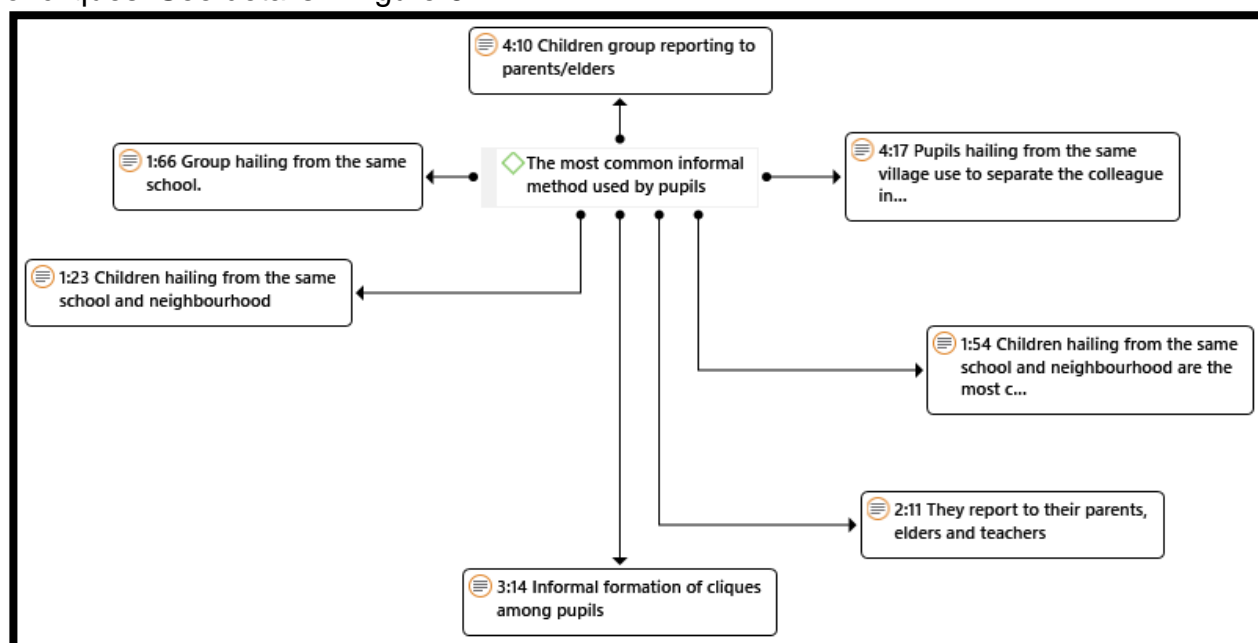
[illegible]

4:10 Children group reporting to parents/elders

1:66 Group hailing from the same school.

The most common informal method used by pupils

4:17 Pupils hailing from the same village use to separate the colleague in...

1:23 Children hailing from the same school and neighbourhood

1:54 Children hailing from the same school and neighbourhood are the most c...

2:11 They report to their parents, elders and teachers

3:14 Informal formation of cliques among pupils